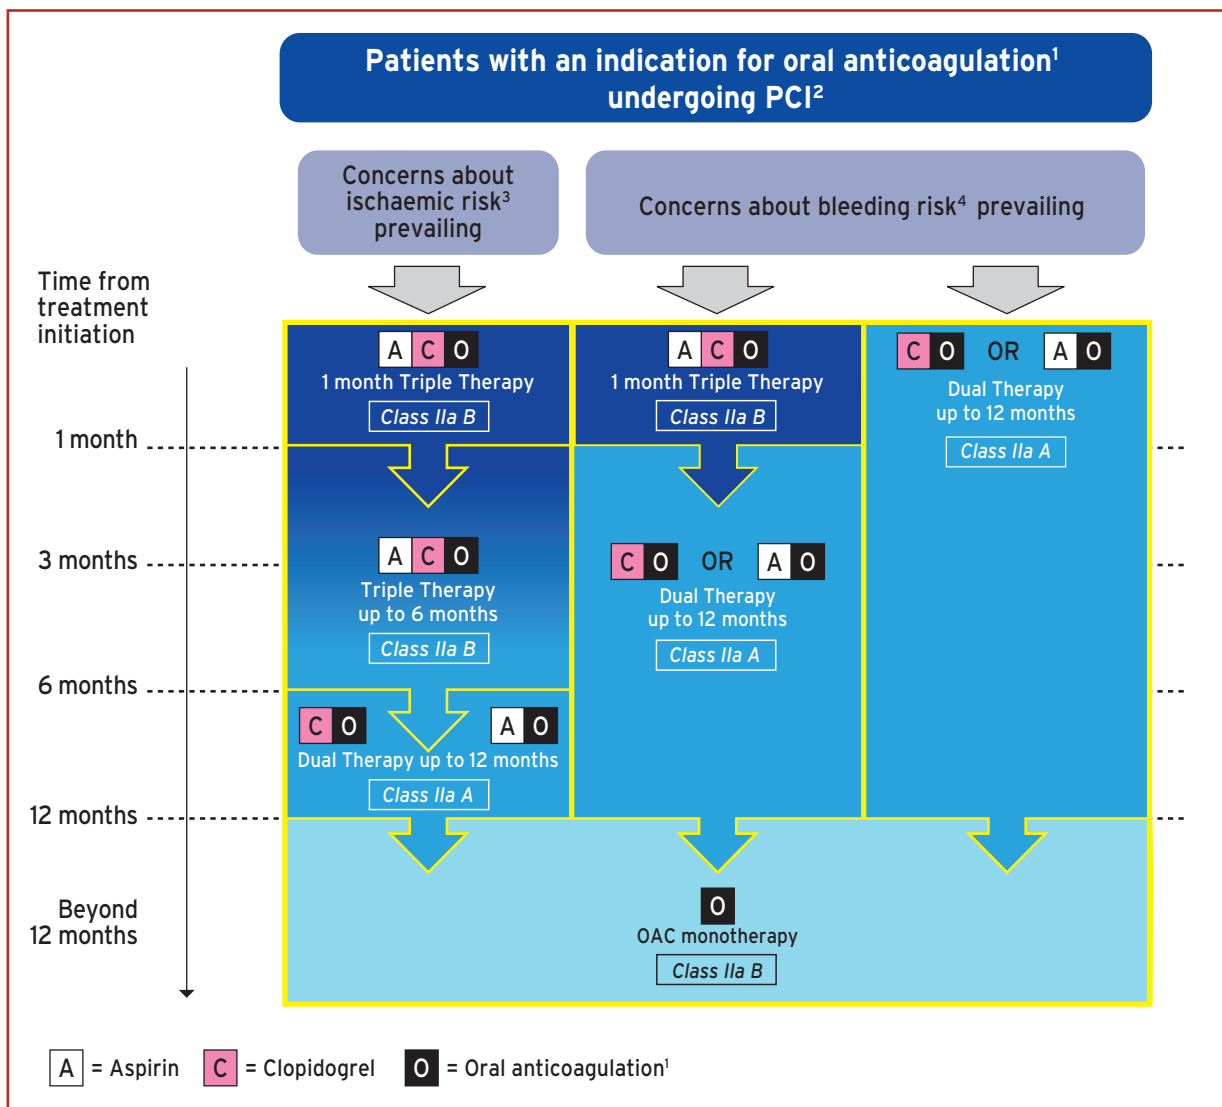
Patients with an indication for oral anticoagulation$^1$ undergoing PCI$^2$

Concerns about ischaemic risk$^3$ prevailing

Concerns about bleeding risk$^4$ prevailing

Time from treatment initiation

1 month

3 months

6 months

12 months

Beyond 12 months

A C O
1 month Triple Therapy
Class IIa B

A C O
1 month Triple Therapy
Class IIa B

C O OR A O
Dual Therapy up to 12 months
Class IIa A

A C O
Triple Therapy up to 6 months
Class IIa B

C O OR A O
Dual Therapy up to 12 months
Class IIa A

C O A O
Dual Therapy up to 12 months
Class IIa A

O
OAC monotherapy
Class IIa B

A = Aspirin C = Clopidogrel O = Oral anticoagulation$^1$